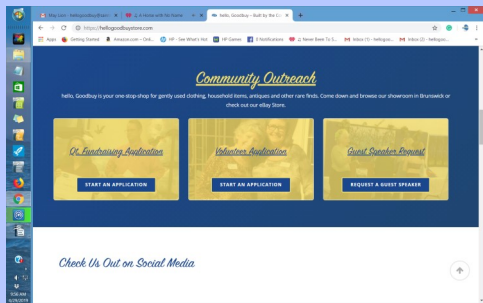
My Lost - hellogoodbuystore | A Home with No Name | hello, Goodbuy – Built by the C... | +

https://hellogoodbuystore.com

Apps | Getting Started | Amazon.com – Onli... | HP – See What's Hot | HP Games | 0 Notifications | Never Been To S... | Inbox (1) – hellogo... | Inbox (2) – hellogo...

Community Outreach

hello, Goodbuy is your one-stop-shop for gently used clothing, household items, antiques and other rare finds. Come down and browse our showroom in Brunswick or check out our eBay Store.

Q: Fundraising Application

START AN APPLICATION

Volunteer Application

START AN APPLICATION

Guest Speaker Request

REQUEST A GUEST SPEAKER

Check Us Out on Social Media

9:56 AM
6/26/2019